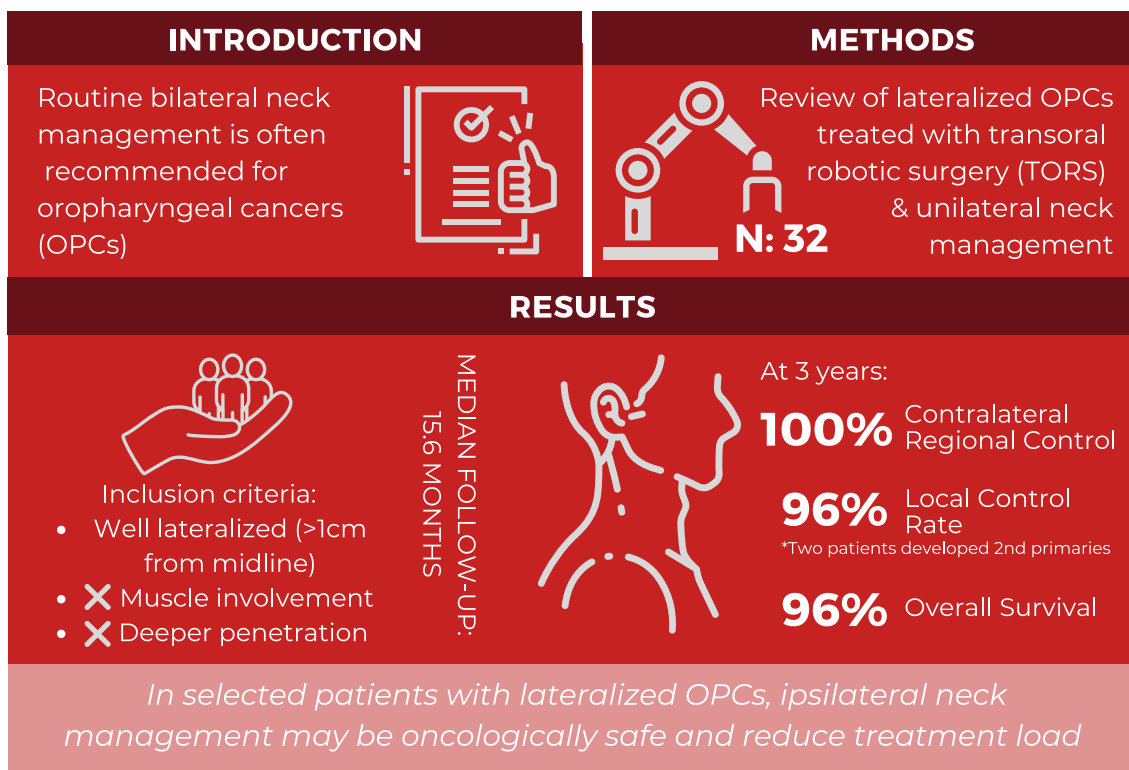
INTRODUCTION

Routine bilateral neck management is often recommended for oropharyngeal cancers (OPCs)

METHODS

Review of lateralized OPCs treated with transoral robotic surgery (TORS) & unilateral neck management

N: 32

RESULTS

Inclusion criteria:
- Well lateralized (>1cm from midline)
- ✕ Muscle involvement
- ✕ Deeper penetration

MEDIAN FOLLOW-UP: 15.6 MONTHS

At 3 years:

100% Contralateral Regional Control

96% Local Control Rate
*Two patients developed 2nd primaries

96% Overall Survival

In selected patients with lateralized OPCs, ipsilateral neck management may be oncologically safe and reduce treatment load